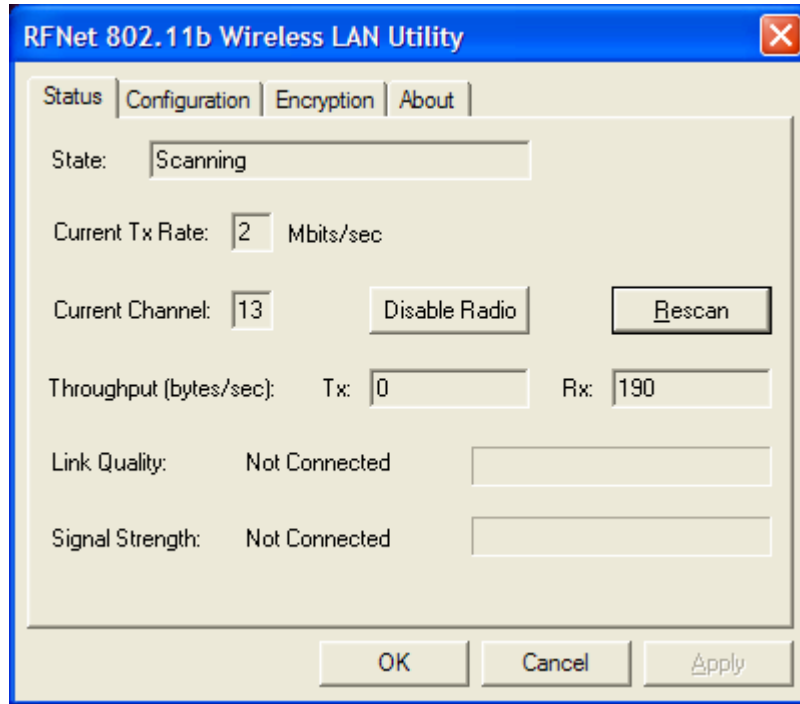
RFNet 802.11b Wireless LAN Utility

Status | Configuration | Encryption | About

State: Scanning

Current Tx Rate: 2 Mbits/sec

Current Channel: 13 Disable Radio Rescan

Throughput (bytes/sec): Tx: 0 Rx: 190

Link Quality: Not Connected

Signal Strength: Not Connected

OK Cancel Apply